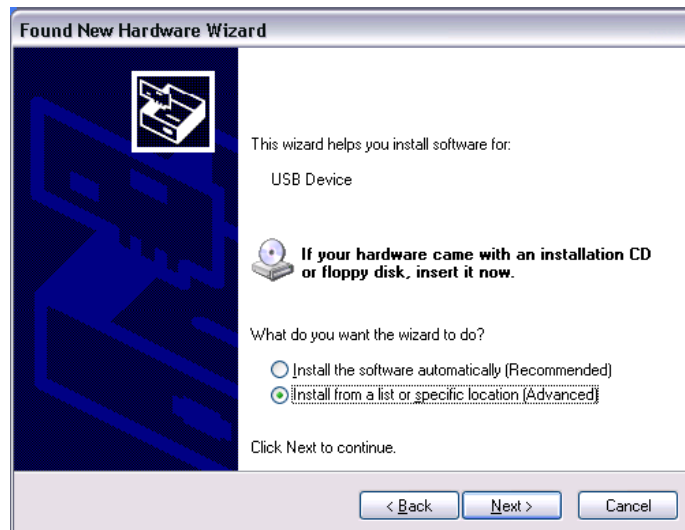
Found New Hardware Wizard

This wizard helps you install software for:

USB Device

If your hardware came with an installation CD or floppy disk, insert it now.

What do you want the wizard to do?

Install the software automatically (Recommended)

Install from a list or specific location (Advanced)

Click Next to continue.

< Back

Next >

Cancel